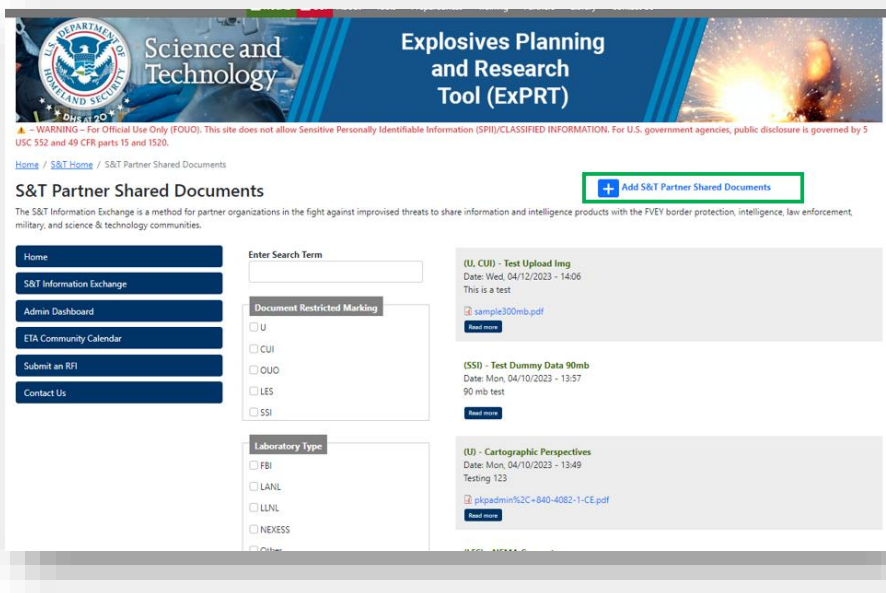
U.S. DEPARTMENT OF HOMELAND SECURITY DHS at 20

Science and Technology

Explosives Planning and Research Tool (ExPRT)

⚠ – WARNING – For Official Use Only (FOUO). This site does not allow Sensitive Personally Identifiable Information (SPII)/CLASSIFIED INFORMATION. For U.S. government agencies, public disclosure is governed by 5 USC 552 and 49 CFR parts 15 and 1520.

Home / S&T Home / S&T Partner Shared Documents

S&T Partner Shared Documents

+ Add S&T Partner Shared Documents

The S&T Information Exchange is a method for partner organizations in the fight against improvised threats to share information and intelligence products with the FVEY border protection, intelligence, law enforcement, military, and science & technology communities.

Home

S&T Information Exchange

Admin Dashboard

ETA Community Calendar

Submit an RFI

Contact Us

Enter Search Term

Document Restricted Marking

U

CUI

OUO

LES

SSI

Laboratory Type

FBI

LANL

LLNL

NEXESS

Other

(U, CUI) - Test Upload Img
Date: Wed, 04/12/2023 - 14:06
This is a test
sample300mb.pdf
Read more

(SSI) - Test Dummy Data 90mb
Date: Mon, 04/10/2023 - 13:57
90 mb test
Read more

(U) - Cartographic Perspectives
Date: Mon, 04/10/2023 - 13:49
Testing 123
pkpadmin%2C+840-4082-1-CE.pdf
Read more

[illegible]